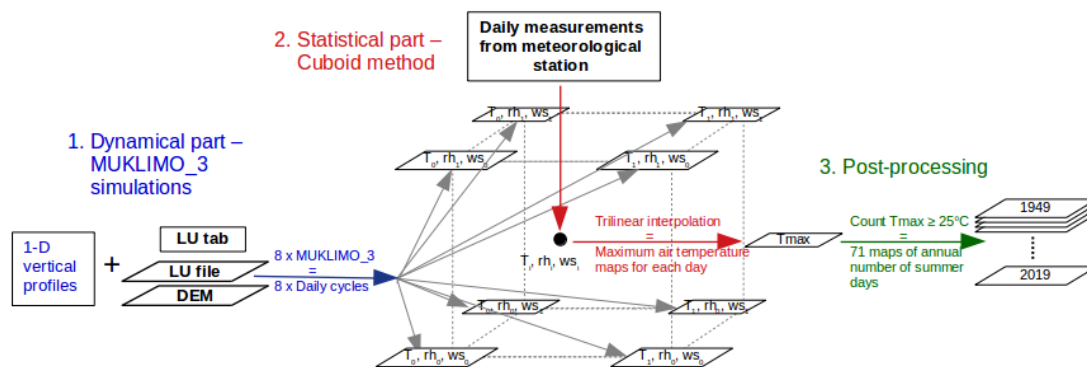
Daily measurements from meteorological station

2. Statistical part – Cuboid method

1. Dynamical part – MUKLIMO_3 simulations

3. Post-processing

$T_0$, $rh_1$, $ws_1$

$T_1$, $rh_1$, $ws_1$

$T_0$, $rh_1$, $ws_0$

$T_1$, $rh_1$, $ws_0$

1-D vertical profiles

+

LU tab

LU file

DEM

8 x MUKLIMO_3 = 8 x Daily cycles

$T_i$, $rh_i$, $ws_i$

Trilinear interpolation = Maximum air temperature maps for each day

Tmax

Count Tmax ≥ 25°C = 71 maps of annual number of summer days

1949

2019

$T_0$, $rh_0$, $ws_1$

$T_1$, $rh_0$, $ws_1$

$T_0$, $rh_0$, $ws_0$

$T_1$, $rh_0$, $ws_0$